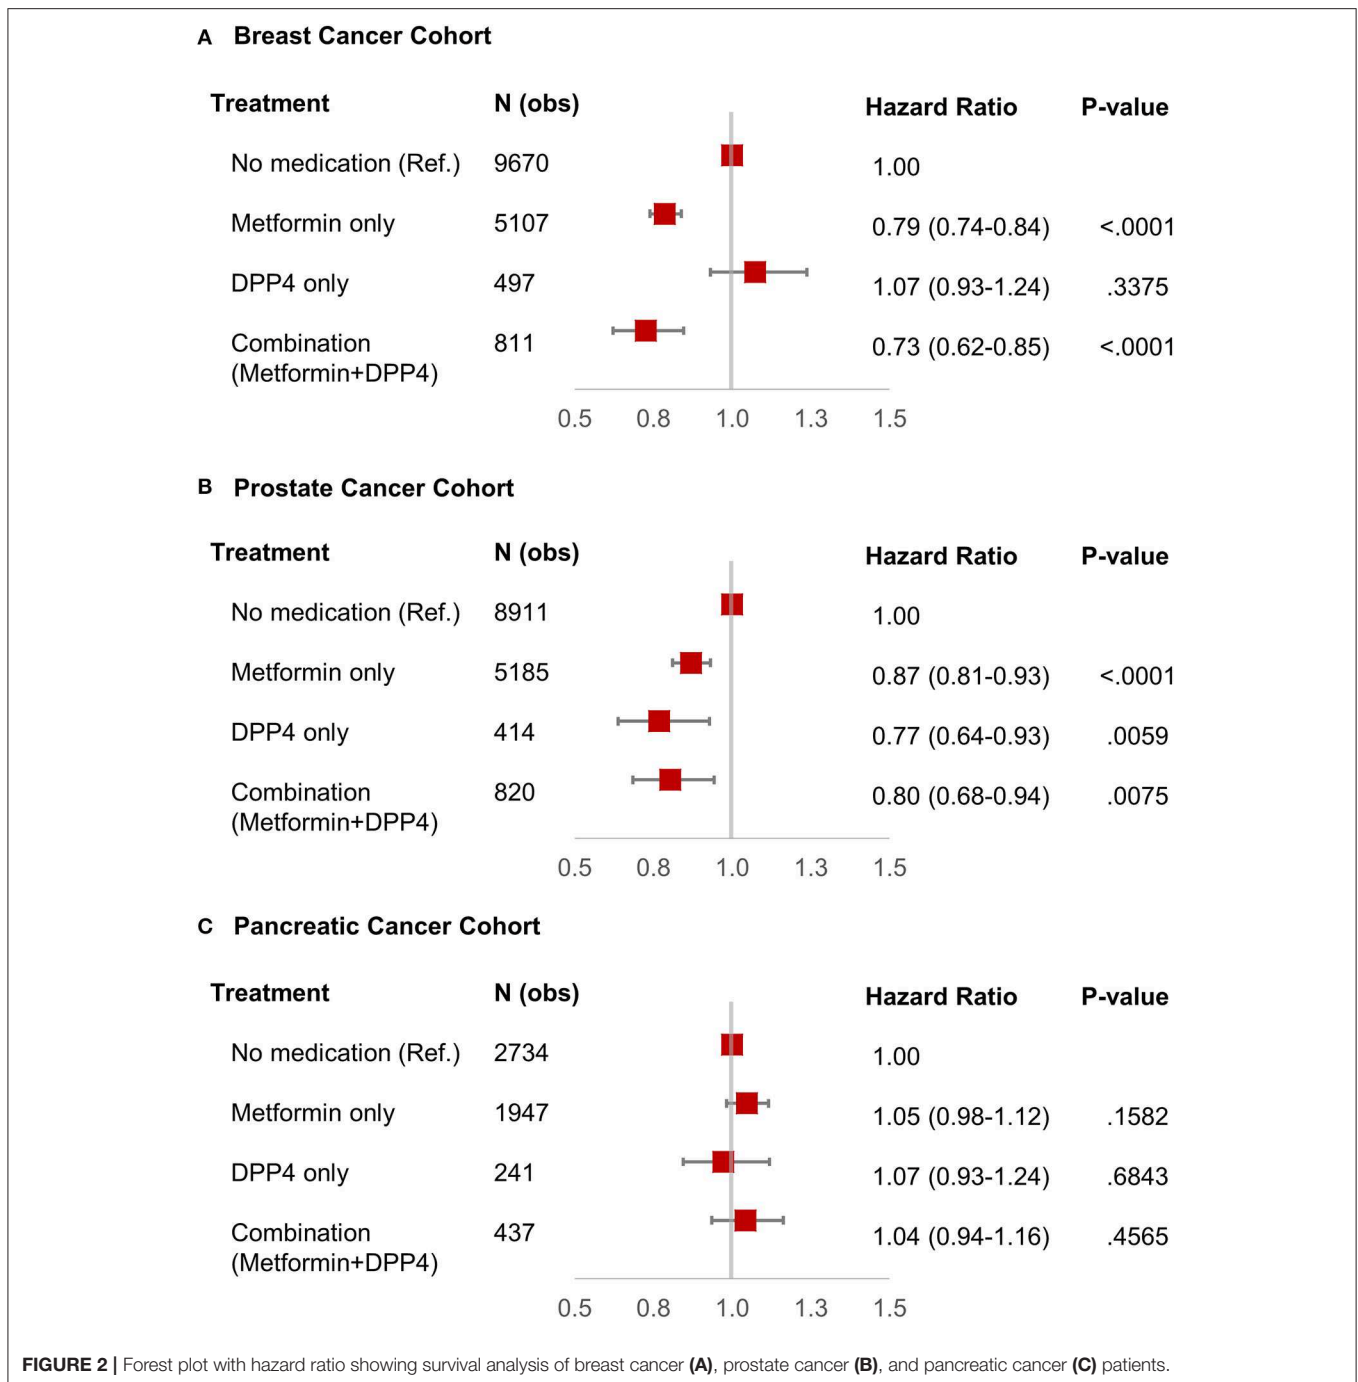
A Breast Cancer Cohort

| Treatment | N (obs) | Hazard Ratio | P-value |
|---|---|---|---|
| No medication (Ref.) | 9670 | 1.00 | |
| Metformin only | 5107 | 0.79 (0.74-0.84) | <.0001 |
| DPP4 only | 497 | 1.07 (0.93-1.24) | .3375 |
| Combination (Metformin+DPP4) | 811 | 0.73 (0.62-0.85) | <.0001 |

0.5 0.8 1.0 1.3 1.5

B Prostate Cancer Cohort

| Treatment | N (obs) | Hazard Ratio | P-value |
|---|---|---|---|
| No medication (Ref.) | 8911 | 1.00 | |
| Metformin only | 5185 | 0.87 (0.81-0.93) | <.0001 |
| DPP4 only | 414 | 0.77 (0.64-0.93) | .0059 |
| Combination (Metformin+DPP4) | 820 | 0.80 (0.68-0.94) | .0075 |

0.5 0.8 1.0 1.3 1.5

C Pancreatic Cancer Cohort

| Treatment | N (obs) | Hazard Ratio | P-value |
|---|---|---|---|
| No medication (Ref.) | 2734 | 1.00 | |
| Metformin only | 1947 | 1.05 (0.98-1.12) | .1582 |
| DPP4 only | 241 | 1.07 (0.93-1.24) | .6843 |
| Combination (Metformin+DPP4) | 437 | 1.04 (0.94-1.16) | .4565 |

0.5 0.8 1.0 1.3 1.5

FIGURE 2 | Forest plot with hazard ratio showing survival analysis of breast cancer (A), prostate cancer (B), and pancreatic cancer (C) patients.